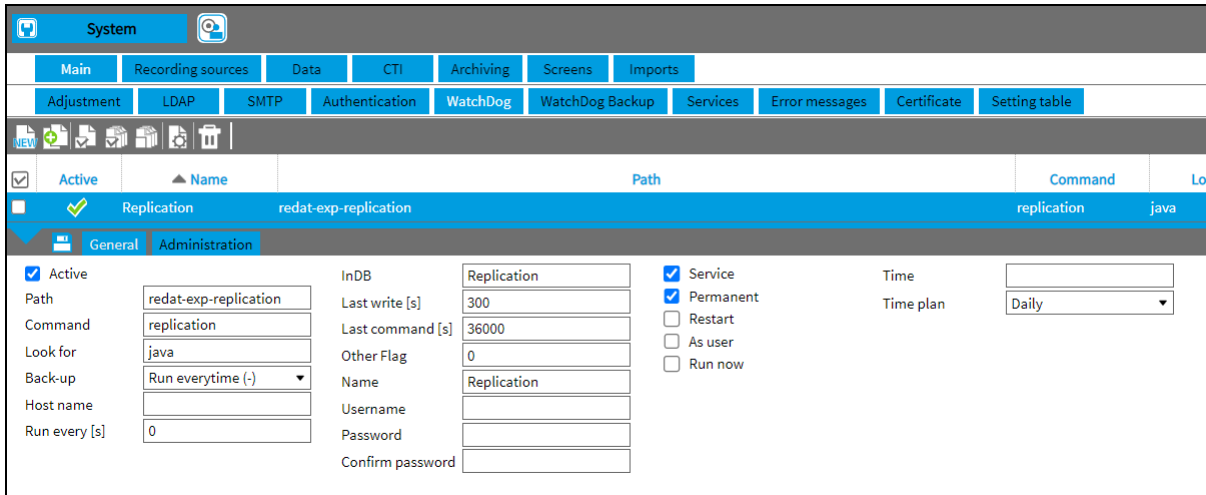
System

Main | Recording sources | Data | CTI | Archiving | Screens | Imports

Adjustment | LDAP | SMTP | Authentication | WatchDog | WatchDog Backup | Services | Error messages | Certificate | Setting table

NEW

| Active | Name | Path | Command | Lo |
|---|---|---|---|---|
| | Replication | redat-exp-replication | replication | java |

General | Administration

Active
Path: redat-exp-replication
Command: replication
Look for: java
Back-up: Run everytime (-)
Host name:
Run every [s]: 0

InDB: Replication
Last write [s]: 300
Last command [s]: 36000
Other Flag: 0
Name: Replication
Username:
Password:
Confirm password:

Service
Permanent
Restart
As user
Run now

Time:
Time plan: Daily